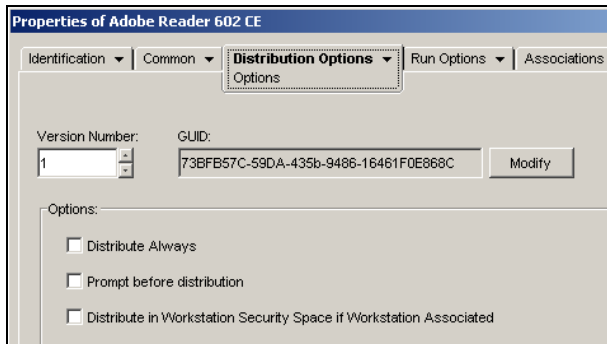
Properties of Adobe Reader 602 CE

Identification ▾ | Common ▾ | Distribution Options ▾ | Run Options ▾ | Associations

Options

Version Number:
1

GUID:
73BFB57C-59DA-435b-9486-16461F0E868C

Modify

Options:

Distribute Always

Prompt before distribution

Distribute in Workstation Security Space if Workstation Associated